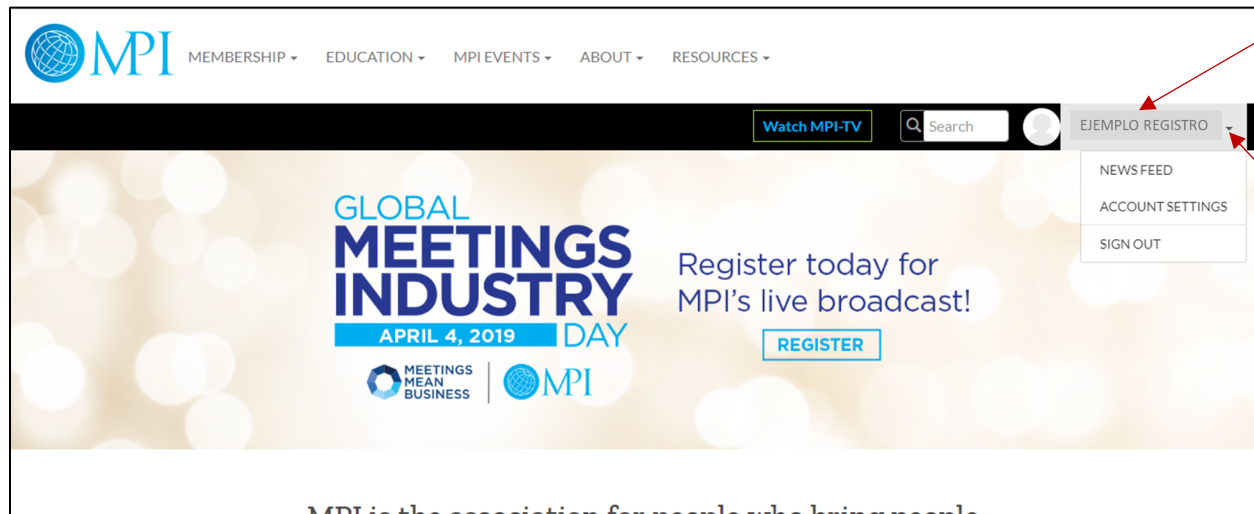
MPI MEMBERSHIP ▾ EDUCATION ▾ MPI EVENTS ▾ ABOUT ▾ RESOURCES ▾

Watch MPI-TV Search EJEMPLO REGISTRO ▾

NEWS FEED
ACCOUNT SETTINGS
SIGN OUT

GLOBAL MEETINGS INDUSTRY DAY
APRIL 4, 2019
MEETINGS MEAN BUSINESS | MPI

Register today for MPI's live broadcast!
REGISTER

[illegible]